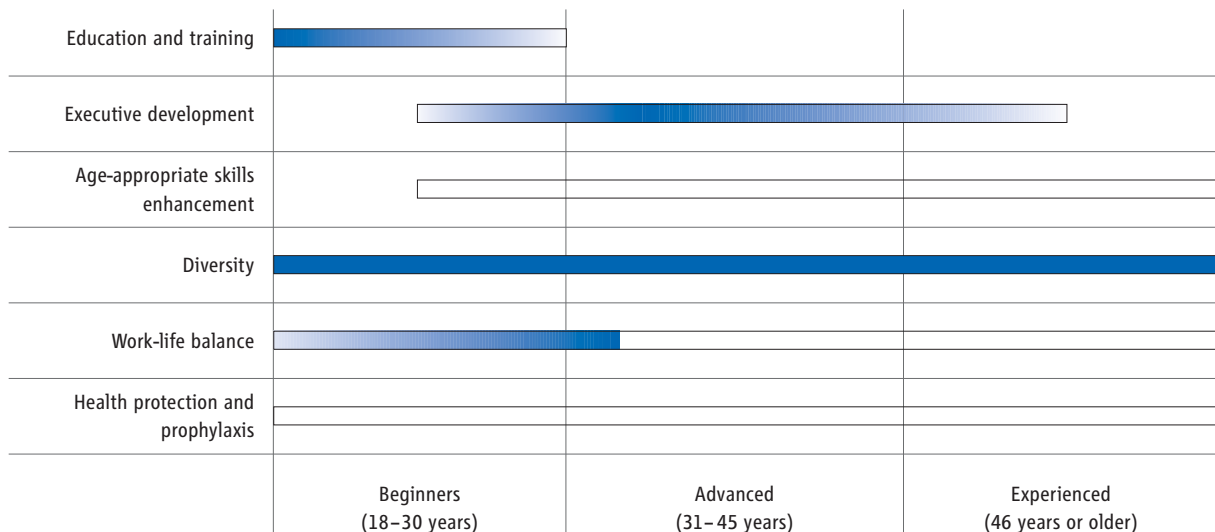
Education and training

Executive development

Age-appropriate skills enhancement

Diversity

Work-life balance

Health protection and prophylaxis

Beginners (18–30 years)

Advanced (31– 45 years)

Experienced (46 years or older)